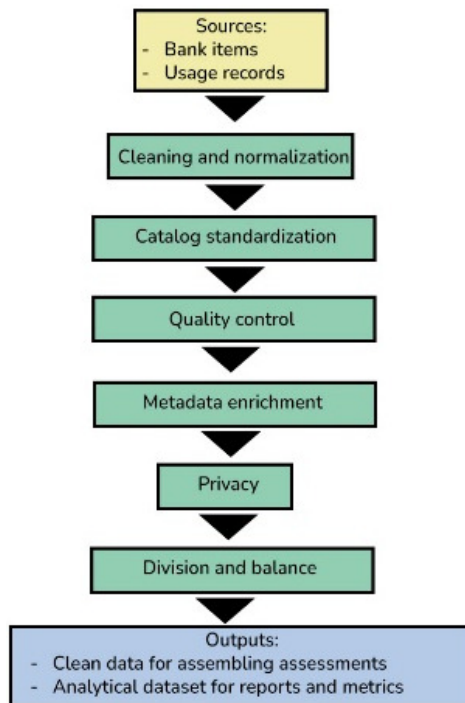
Sources:
- Bank items
- Usage records

Cleaning and normalization

Catalog standardization

Quality control

Metadata enrichment

Privacy

Division and balance

Outputs:
- Clean data for assembling assessments
- Analytical dataset for reports and metrics